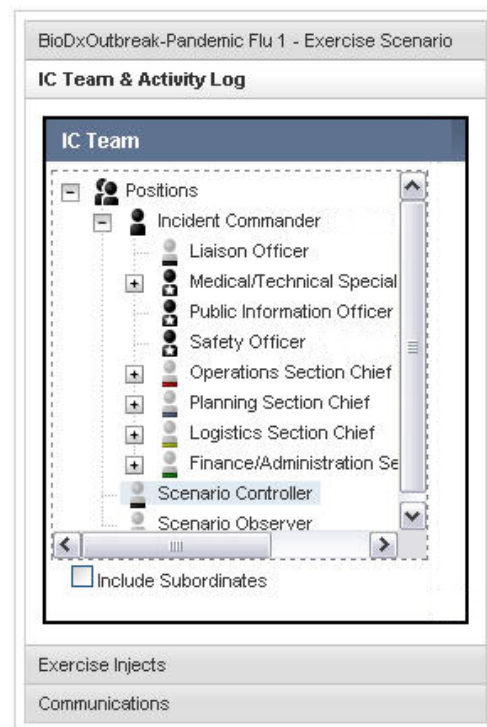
BioDxOutbreak-Pandemic Flu 1 - Exercise Scenario

IC Team & Activity Log

IC Team

Positions
Incident Commander
Liaison Officer
Medical/Technical Special
Public Information Officer
Safety Officer
Operations Section Chief
Planning Section Chief
Logistics Section Chief
Finance/Administration Se
Scenario Controller
Scenario Observer

Include Subordinates

Exercise Injects

Communications